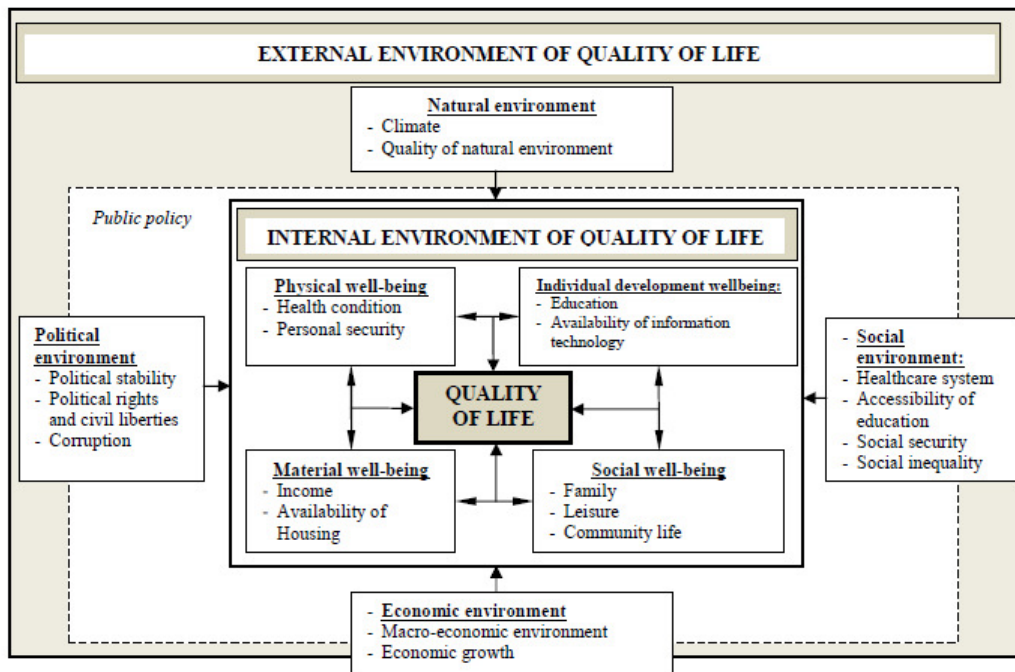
EXTERNAL ENVIRONMENT OF QUALITY OF LIFE

Natural environment
- Climate
- Quality of natural environment

Public policy

INTERNAL ENVIRONMENT OF QUALITY OF LIFE

Physical well-being
- Health condition
- Personal security

Individual development wellbeing:
- Education
- Availability of information technology

Political environment
- Political stability
- Political rights and civil liberties
- Corruption

QUALITY OF LIFE

Social environment:
- Healthcare system
- Accessibility of education
- Social security
- Social inequality

Material well-being
- Income
- Availability of Housing

Social well-being
- Family
- Leisure
- Community life

Economic environment
- Macro-economic environment
- Economic growth